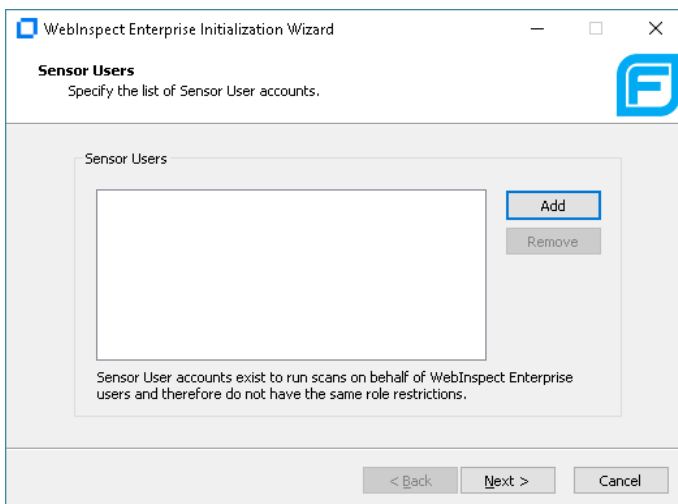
WebInspect Enterprise Initialization Wizard

Sensor Users
Specify the list of Sensor User accounts.

Sensor Users

Add
Remove

Sensor User accounts exist to run scans on behalf of WebInspect Enterprise users and therefore do not have the same role restrictions.

< Back
Next >
Cancel